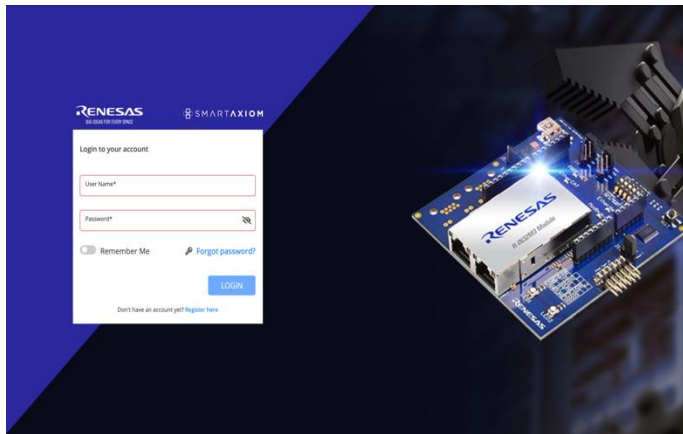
RENESAS
BIG IDEAS FOR EVERY SPACE

SMARTAXIOM

Login to your account

User Name*

Password*

Remember Me

Forgot password?

LOGIN

Don't have an account yet? Register here

RENESAS
R-IN32M3 Module

RENESAS